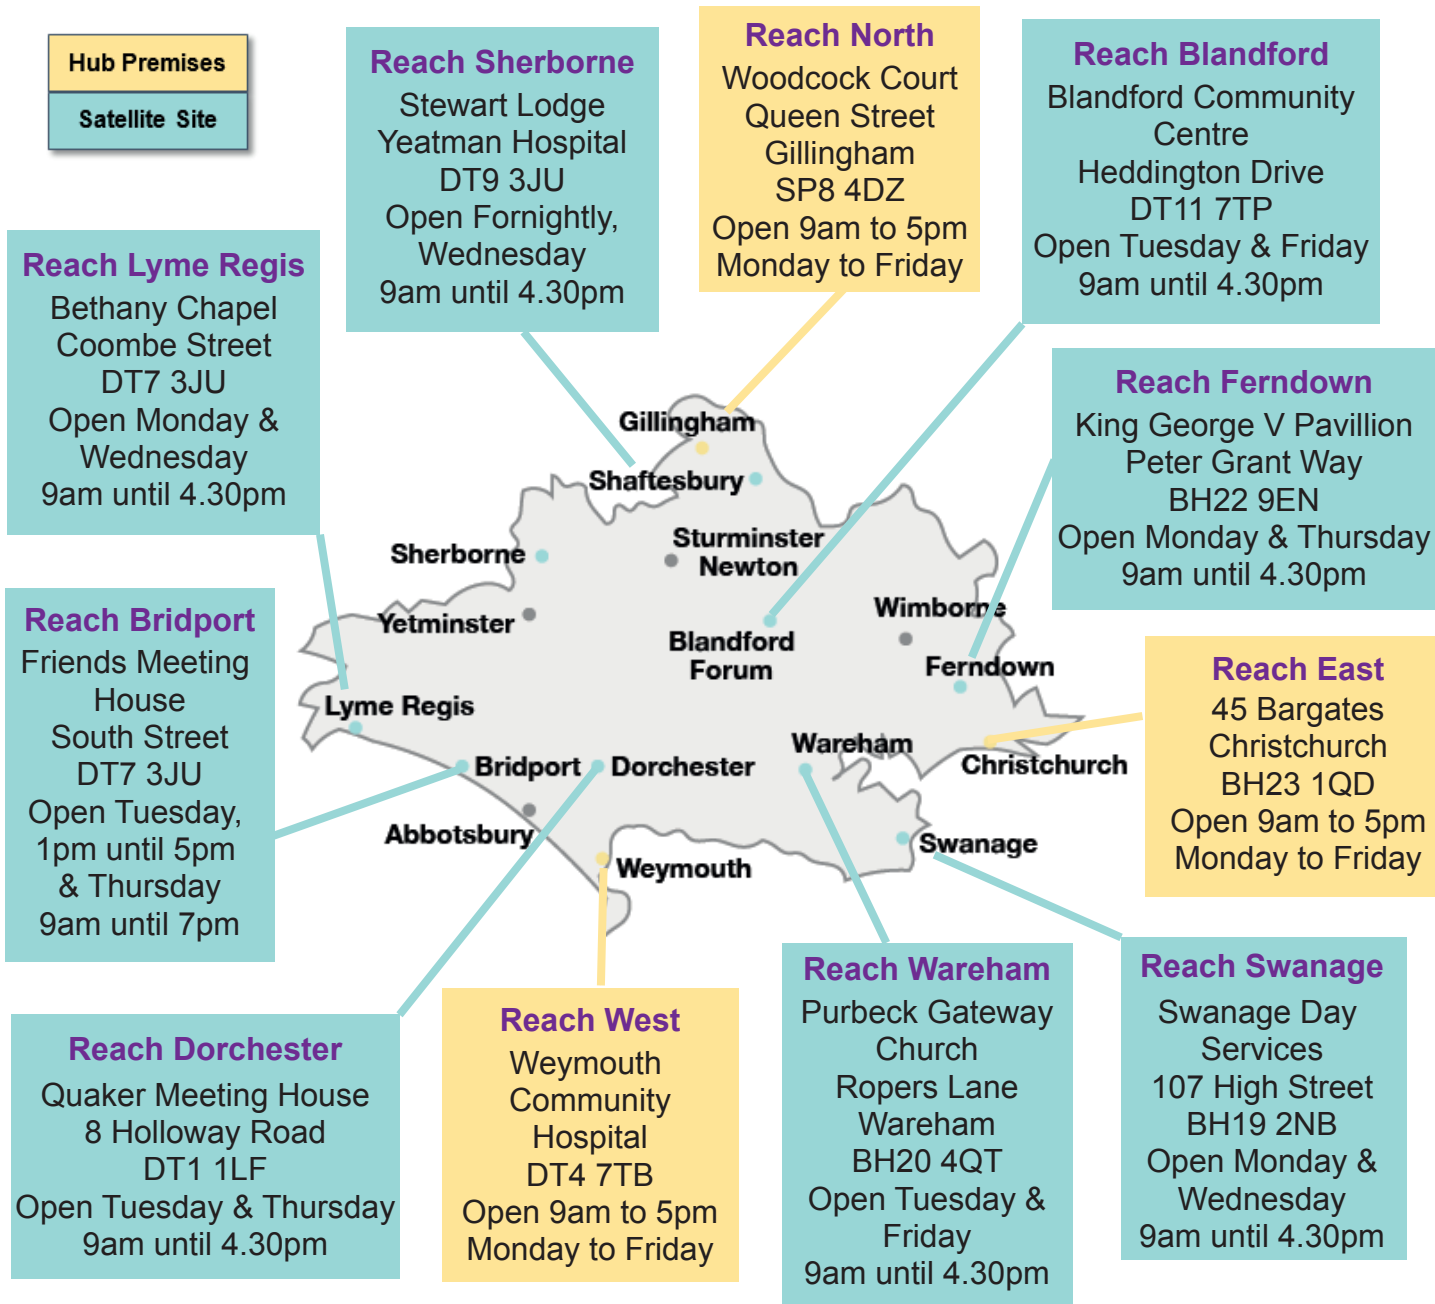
Hub Premises

Satellite Site

Reach Sherborne
Stewart Lodge
Yeatman Hospital
DT9 3JU
Open Fornightly, Wednesday
9am until 4.30pm

Reach North
Woodcock Court
Queen Street
Gillingham
SP8 4DZ
Open 9am to 5pm
Monday to Friday

Reach Blandford
Blandford Community Centre
Heddington Drive
DT11 7TP
Open Tuesday & Friday
9am until 4.30pm

Reach Lyme Regis
Bethany Chapel
Coombe Street
DT7 3JU
Open Monday & Wednesday
9am until 4.30pm

Reach Ferndown
King George V Pavillion
Peter Grant Way
BH22 9EN
Open Monday & Thursday
9am until 4.30pm

Reach Bridport
Friends Meeting House
South Street
DT7 3JU
Open Tuesday, 1pm until 5pm
& Thursday
9am until 7pm

Reach East
45 Bargates
Christchurch
BH23 1QD
Open 9am to 5pm
Monday to Friday

Gillingham
Shaftesbury
Sherborne
Sturminster Newton
Yetminster
Blandford Forum
Wimborne
Ferndown
Lyme Regis
Bridport
Dorchester
Wareham
Christchurch
Abbotsbury
Swanage
Weymouth

Reach Dorchester
Quaker Meeting House
8 Holloway Road
DT1 1LF
Open Tuesday & Thursday
9am until 4.30pm

Reach West
Weymouth Community Hospital
DT4 7TB
Open 9am to 5pm
Monday to Friday

Reach Wareham
Purbeck Gateway Church
Ropers Lane
Wareham
BH20 4QT
Open Tuesday & Friday
9am until 4.30pm

Reach Swanage
Swanage Day Services
107 High Street
BH19 2NB
Open Monday & Wednesday
9am until 4.30pm